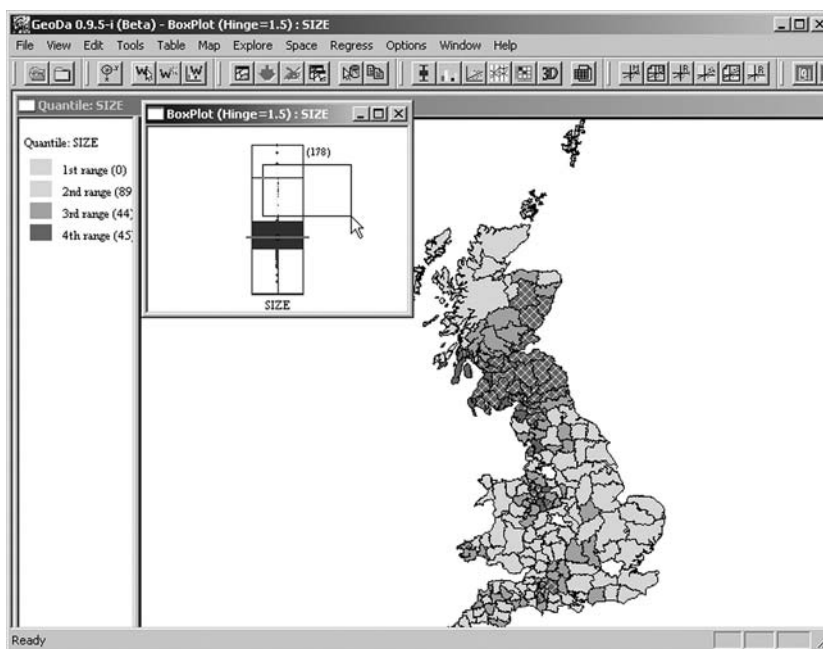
GeoDa 0.9.5-i (Beta) - BoxPlot (Hinge=1.5) : SIZE

File View Edit Tools Table Map Explore Space Regress Options Window Help

3D

Quantile: SIZE

BoxPlot (Hinge=1.5) : SIZE

(178)

SIZE

Quantile: SIZE

1st range (0)

2nd range (89

3rd range (44)

4th range (45)

Ready